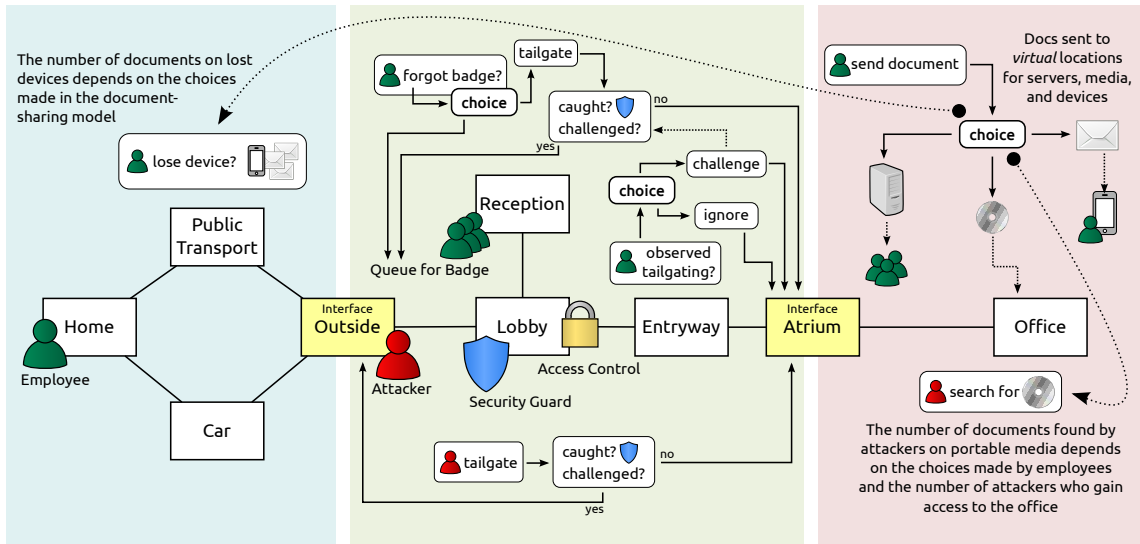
The number of documents on lost devices depends on the choices made in the document-sharing model

lose device?

Public Transport

Home

Employee

Car

forgot badge?

choice

tailgate

caught? challenged?

no

yes

challenge

choice

ignore

observed tailgating?

Reception

Queue for Badge

Interface
Outside

Attacker

Lobby

Security Guard

Access Control

Entryway

Interface
Atrium

tailgate

caught? challenged?

no

yes

send document

Docs sent to *virtual* locations for servers, media, and devices

choice

Office

search for

The number of documents found by attackers on portable media depends on the choices made by employees and the number of attackers who gain access to the office